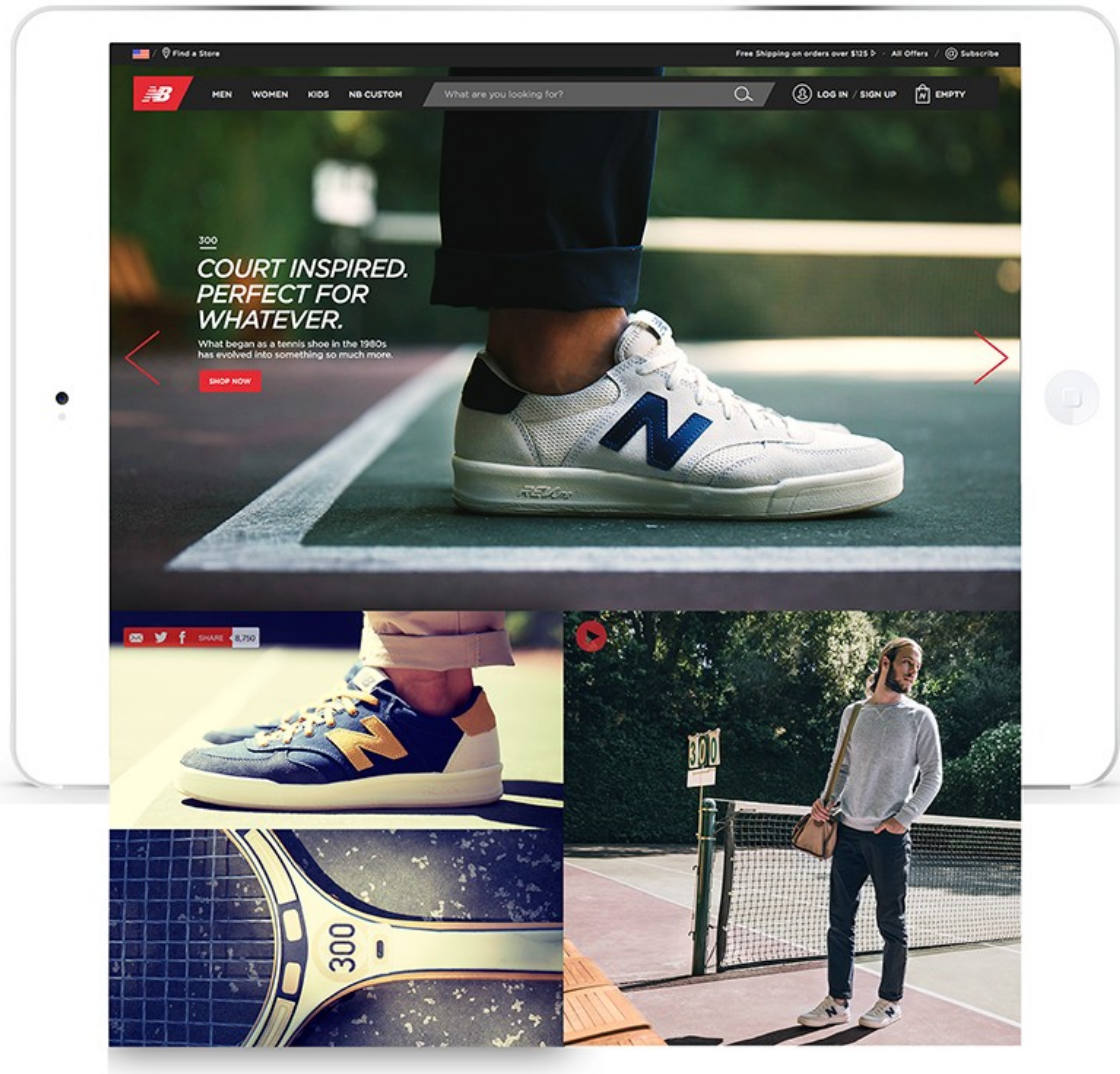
/ Find a Store

Free Shipping on orders over $125 · All Offers · Subscribe

NB

MEN WOMEN KIDS NB CUSTOM

What are you looking for?

LOG IN / SIGN UP

EMPTY

300

COURT INSPIRED. PERFECT FOR WHATEVER.

What began as a tennis shoe in the 1980s has evolved into something so much more.

SHOP NOW

N

SHARE 11,750

N

300

300